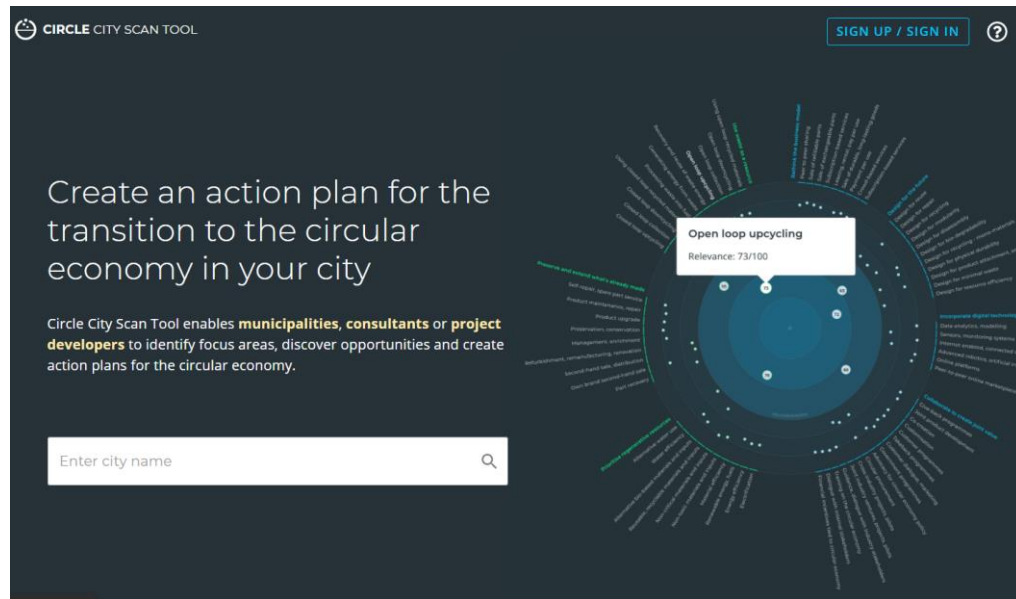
CIRCLE CITY SCAN TOOL

SIGN UP / SIGN IN

?

Create an action plan for the transition to the circular economy in your city

Circle City Scan Tool enables municipalities, consultants or project developers to identify focus areas, discover opportunities and create action plans for the circular economy.

Enter city name

Open loop upcycling

Relevance: 73/100

Preserve and extend what's already made

Self-repair, spare part service

Product maintenance, repair

Product upgrade

Preservation, conservation

Management, enrichment

Refurbishment, remanufacturing, renovation

Second-hand sale, distribution

Own brand second-hand sale

Part recovery

Design for the future

Incorporate digital technology

Data analytics, modelling

Sensors, monitoring systems

Internet enabled, connected

Advanced robotics, artificial

Online platforms

Peer to peer online marketplace

Collaborate to create joint value

Prioritise regenerative resources

Rethink the business model

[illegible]